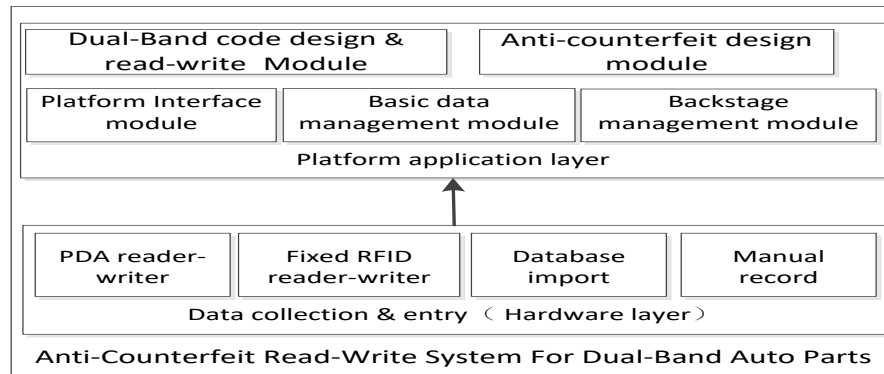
Dual-Band code design & read-write Module

Anti-counterfeit design module

Platform Interface module

Basic data management module

Backstage management module

Platform application layer

PDA reader-writer

Fixed RFID reader-writer

Database import

Manual record

Data collection & entry （Hardware layer）

Anti-Counterfeit Read-Write System For Dual-Band Auto Parts